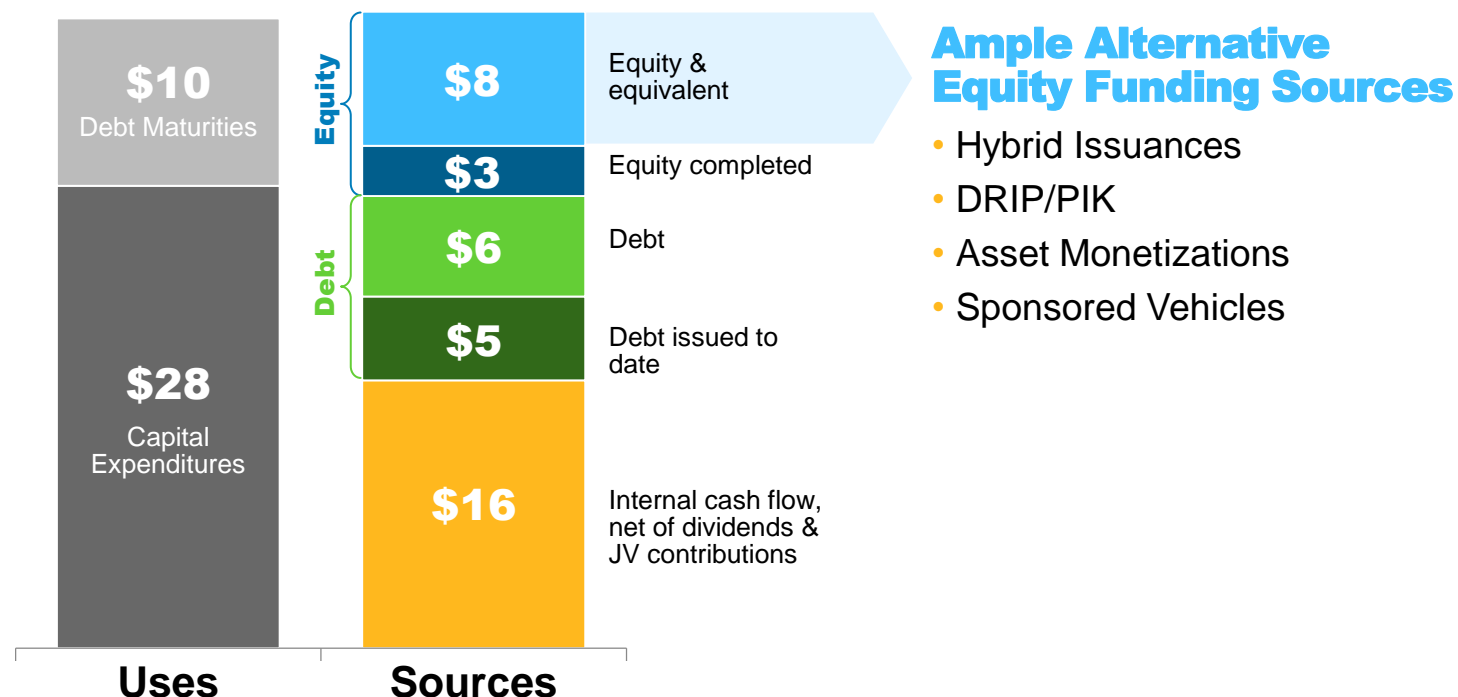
$10
Debt Maturities

$28
Capital Expenditures

Uses

Equity
Debt

$8
Equity & equivalent

$3
Equity completed

$6
Debt

$5
Debt issued to date

$16
Internal cash flow, net of dividends & JV contributions

Sources

Ample Alternative Equity Funding Sources
• Hybrid Issuances
• DRIP/PIK
• Asset Monetizations
• Sponsored Vehicles